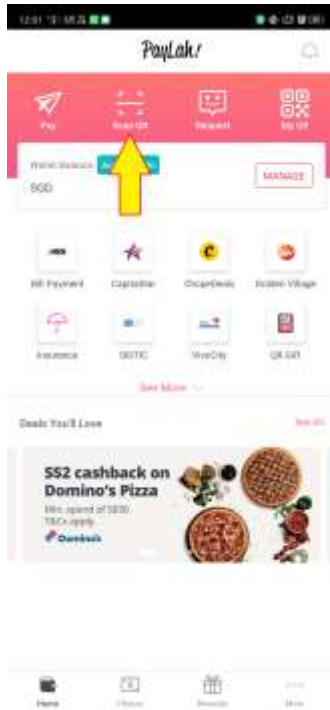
12:01

PayLah!

Pay

Scan QR

Request

My QR

Wallet Balance

SGD

MANAGE

Bill Payment

CapitaStar

ChopeDeals

Golden Village

Insurance

SISTIC

VivoCity

QR Gift

See More

Deals You'll Love

See All

S$2 cashback on Domino's Pizza

Min. spend of S$30. T&Cs apply.

Domino's

Home

History

Rewards

More